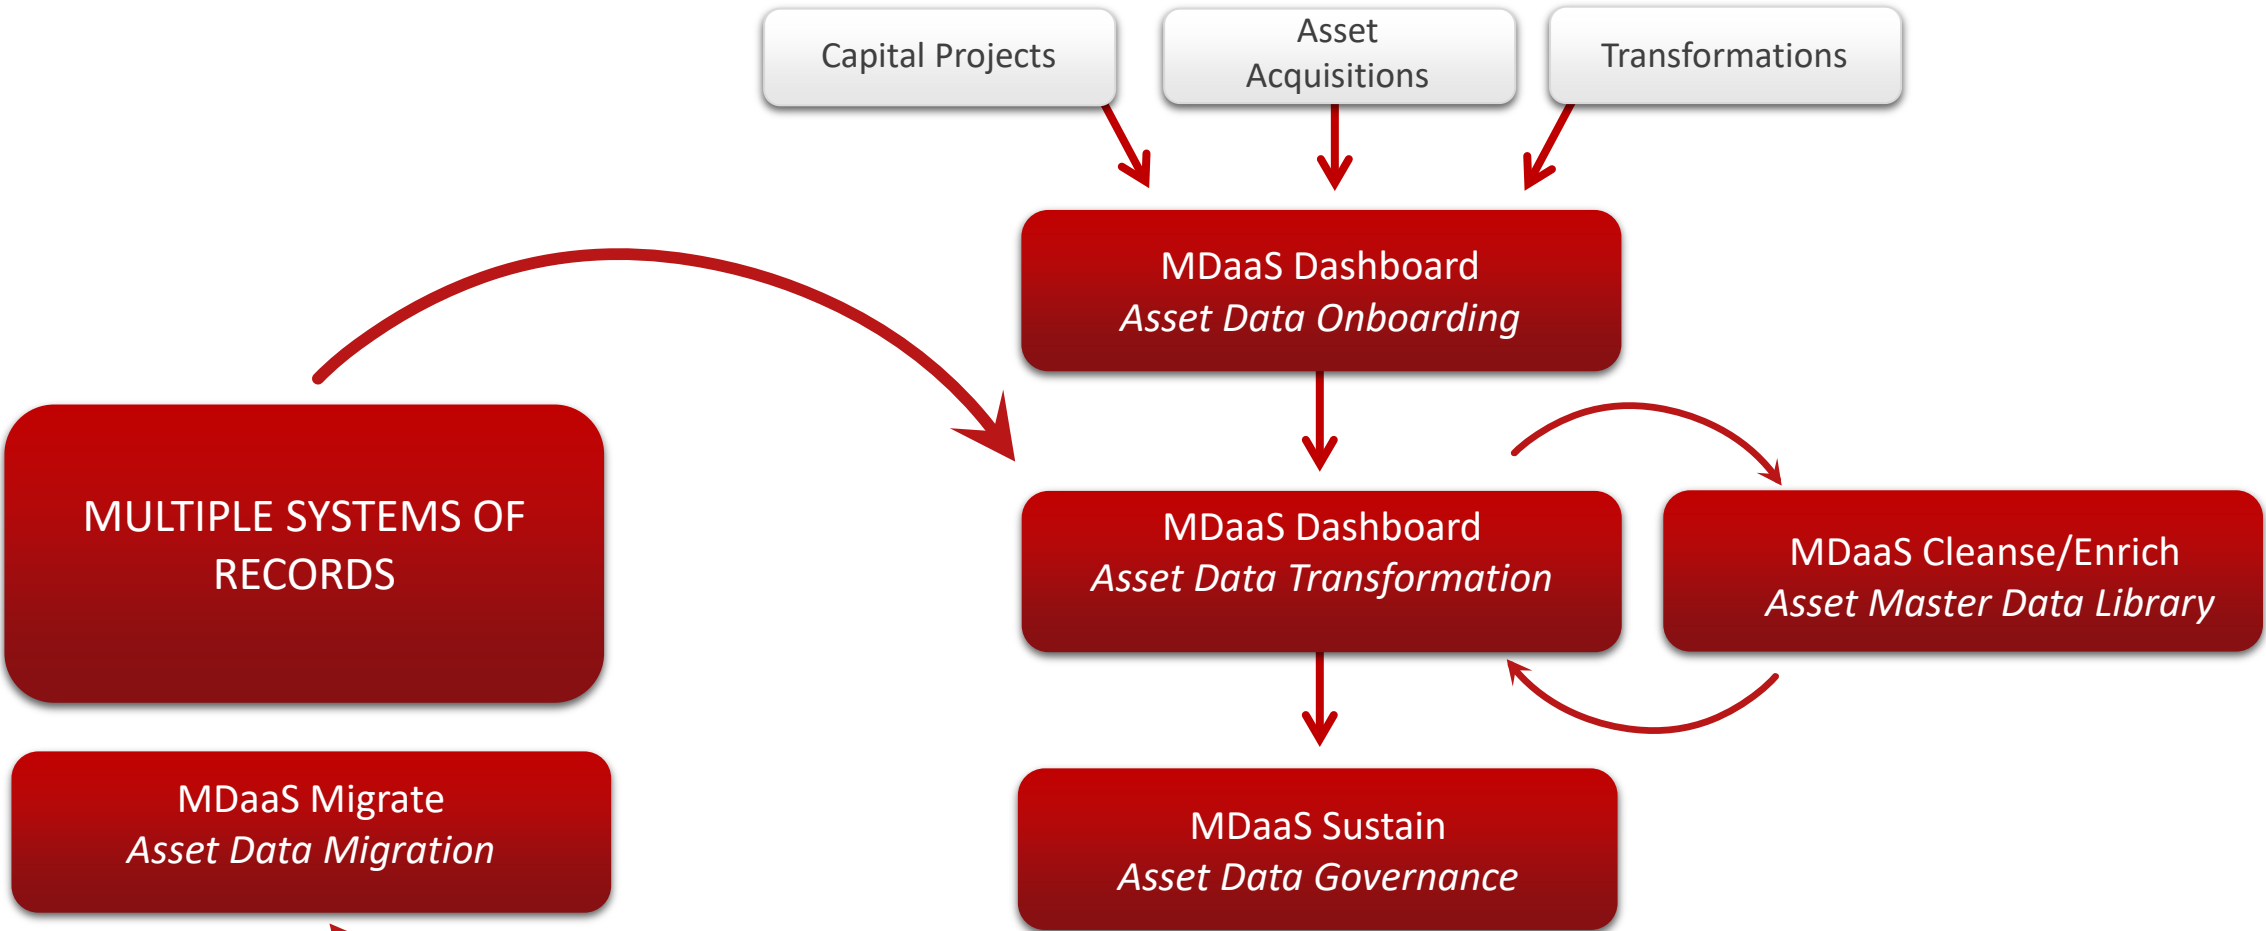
Capital Projects

Asset Acquisitions

Transformations

MDaaS Dashboard
*Asset Data Onboarding*

MULTIPLE SYSTEMS OF RECORDS

MDaaS Dashboard
*Asset Data Transformation*

MDaaS Cleanse/Enrich
*Asset Master Data Library*

MDaaS Migrate
*Asset Data Migration*

MDaaS Sustain
*Asset Data Governance*